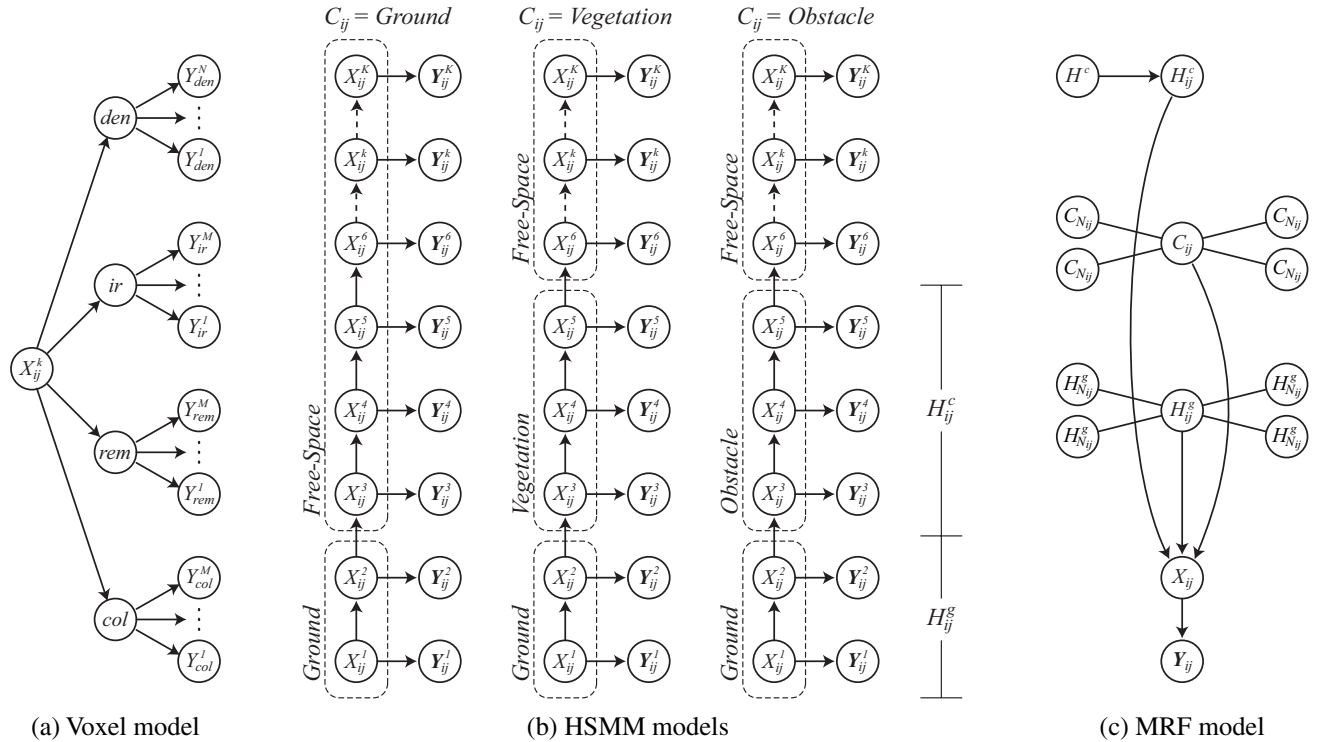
$Y^N_{den}$
$\vdots$
$Y^1_{den}$
$den$
$Y^M_{ir}$
$\vdots$
$Y^1_{ir}$
$ir$
$X^k_{ij}$
$Y^M_{rem}$
$\vdots$
$Y^1_{rem}$
$rem$
$Y^M_{col}$
$\vdots$
$Y^1_{col}$
$col$

(a) Voxel model

$C_{ij}$ = Ground

$X^K_{ij}$ $\boldsymbol{Y}^K_{ij}$
$X^k_{ij}$ $\boldsymbol{Y}^k_{ij}$
$X^6_{ij}$ $\boldsymbol{Y}^6_{ij}$
$X^5_{ij}$ $\boldsymbol{Y}^5_{ij}$
$X^4_{ij}$ $\boldsymbol{Y}^4_{ij}$
$X^3_{ij}$ $\boldsymbol{Y}^3_{ij}$
$X^2_{ij}$ $\boldsymbol{Y}^2_{ij}$
$X^1_{ij}$ $\boldsymbol{Y}^1_{ij}$
Free-Space
Ground

$C_{ij}$ = Vegetation

$X^K_{ij}$ $\boldsymbol{Y}^K_{ij}$
$X^k_{ij}$ $\boldsymbol{Y}^k_{ij}$
$X^6_{ij}$ $\boldsymbol{Y}^6_{ij}$
$X^5_{ij}$ $\boldsymbol{Y}^5_{ij}$
$X^4_{ij}$ $\boldsymbol{Y}^4_{ij}$
$X^3_{ij}$ $\boldsymbol{Y}^3_{ij}$
$X^2_{ij}$ $\boldsymbol{Y}^2_{ij}$
$X^1_{ij}$ $\boldsymbol{Y}^1_{ij}$
Free-Space
Vegetation
Ground

$C_{ij}$ = Obstacle

$X^K_{ij}$ $\boldsymbol{Y}^K_{ij}$
$X^k_{ij}$ $\boldsymbol{Y}^k_{ij}$
$X^6_{ij}$ $\boldsymbol{Y}^6_{ij}$
$X^5_{ij}$ $\boldsymbol{Y}^5_{ij}$
$X^4_{ij}$ $\boldsymbol{Y}^4_{ij}$
$X^3_{ij}$ $\boldsymbol{Y}^3_{ij}$
$X^2_{ij}$ $\boldsymbol{Y}^2_{ij}$
$X^1_{ij}$ $\boldsymbol{Y}^1_{ij}$
Free-Space
Obstacle
Ground

$H^c_{ij}$
$H^g_{ij}$

(b) HSMM models

$H^c$ $H^c_{ij}$
$C_{N_{ij}}$ $C_{ij}$ $C_{N_{ij}}$
$C_{N_{ij}}$ $C_{N_{ij}}$
$H^g_{N_{ij}}$ $H^g_{ij}$ $H^g_{N_{ij}}$
$H^g_{N_{ij}}$ $H^g_{N_{ij}}$
$X_{ij}$
$\boldsymbol{Y}_{ij}$

(c) MRF model